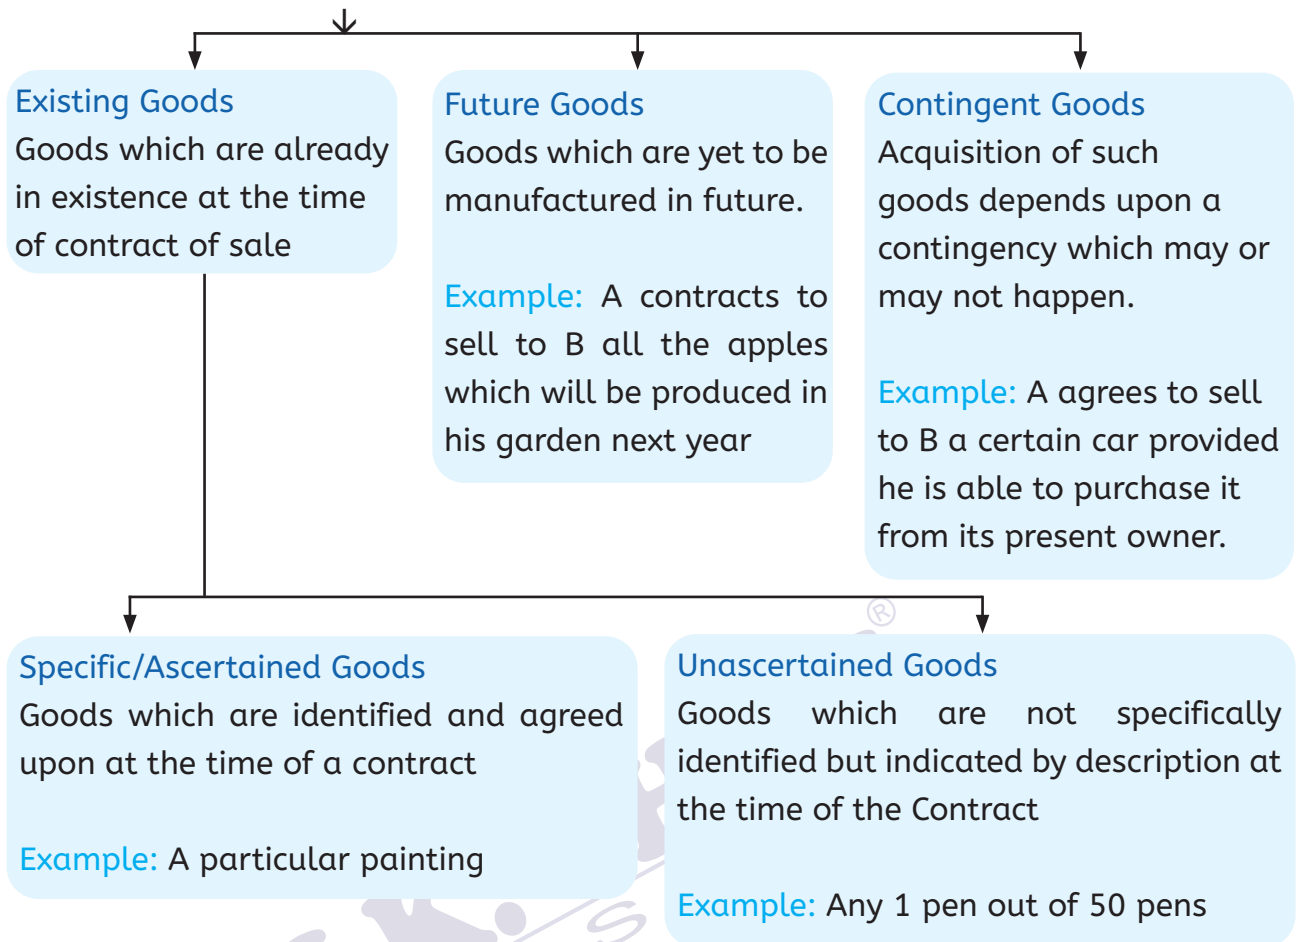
Existing Goods
Goods which are already in existence at the time of contract of sale

Future Goods
Goods which are yet to be manufactured in future.

Example: A contracts to sell to B all the apples which will be produced in his garden next year

Contingent Goods
Acquisition of such goods depends upon a contingency which may or may not happen.

Example: A agrees to sell to B a certain car provided he is able to purchase it from its present owner.

Specific/Ascertained Goods
Goods which are identified and agreed upon at the time of a contract

Example: A particular painting

Unascertained Goods
Goods which are not specifically identified but indicated by description at the time of the Contract

Example: Any 1 pen out of 50 pens